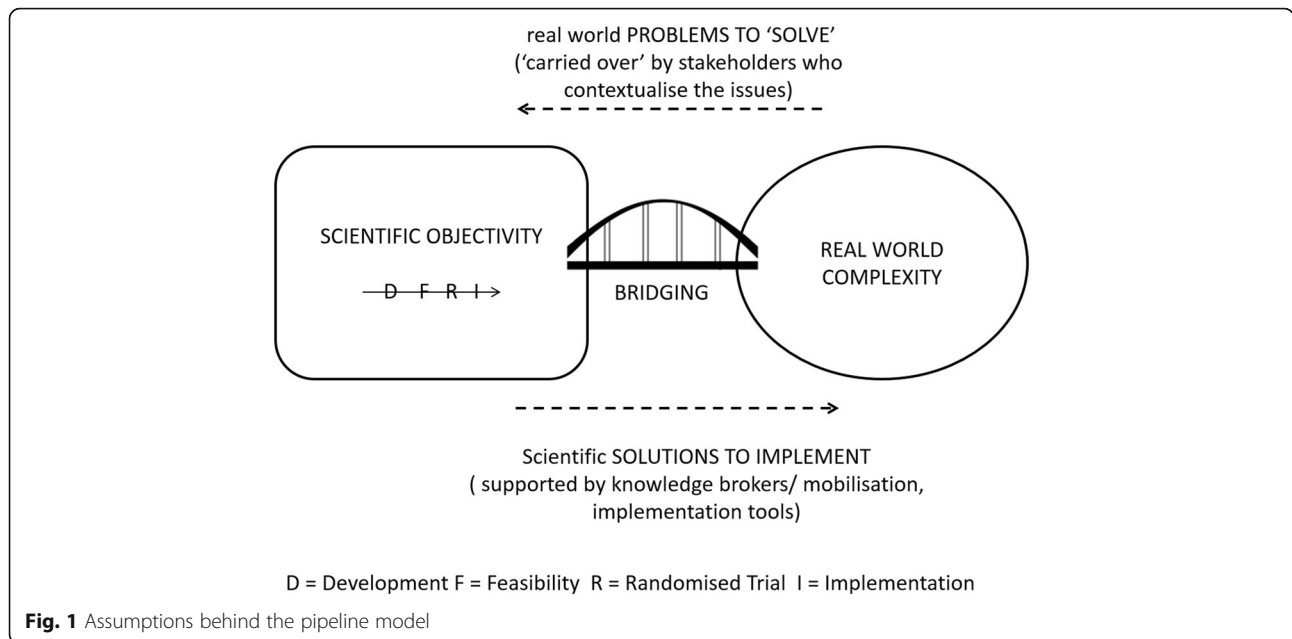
real world PROBLEMS TO 'SOLVE'
('carried over' by stakeholders who contextualise the issues)

SCIENTIFIC OBJECTIVITY

D F R I

BRIDGING

REAL WORLD COMPLEXITY

Scientific SOLUTIONS TO IMPLEMENT
( supported by knowledge brokers/ mobilisation, implementation tools)

D = Development F = Feasibility R = Randomised Trial I = Implementation

**Fig. 1** Assumptions behind the pipeline model